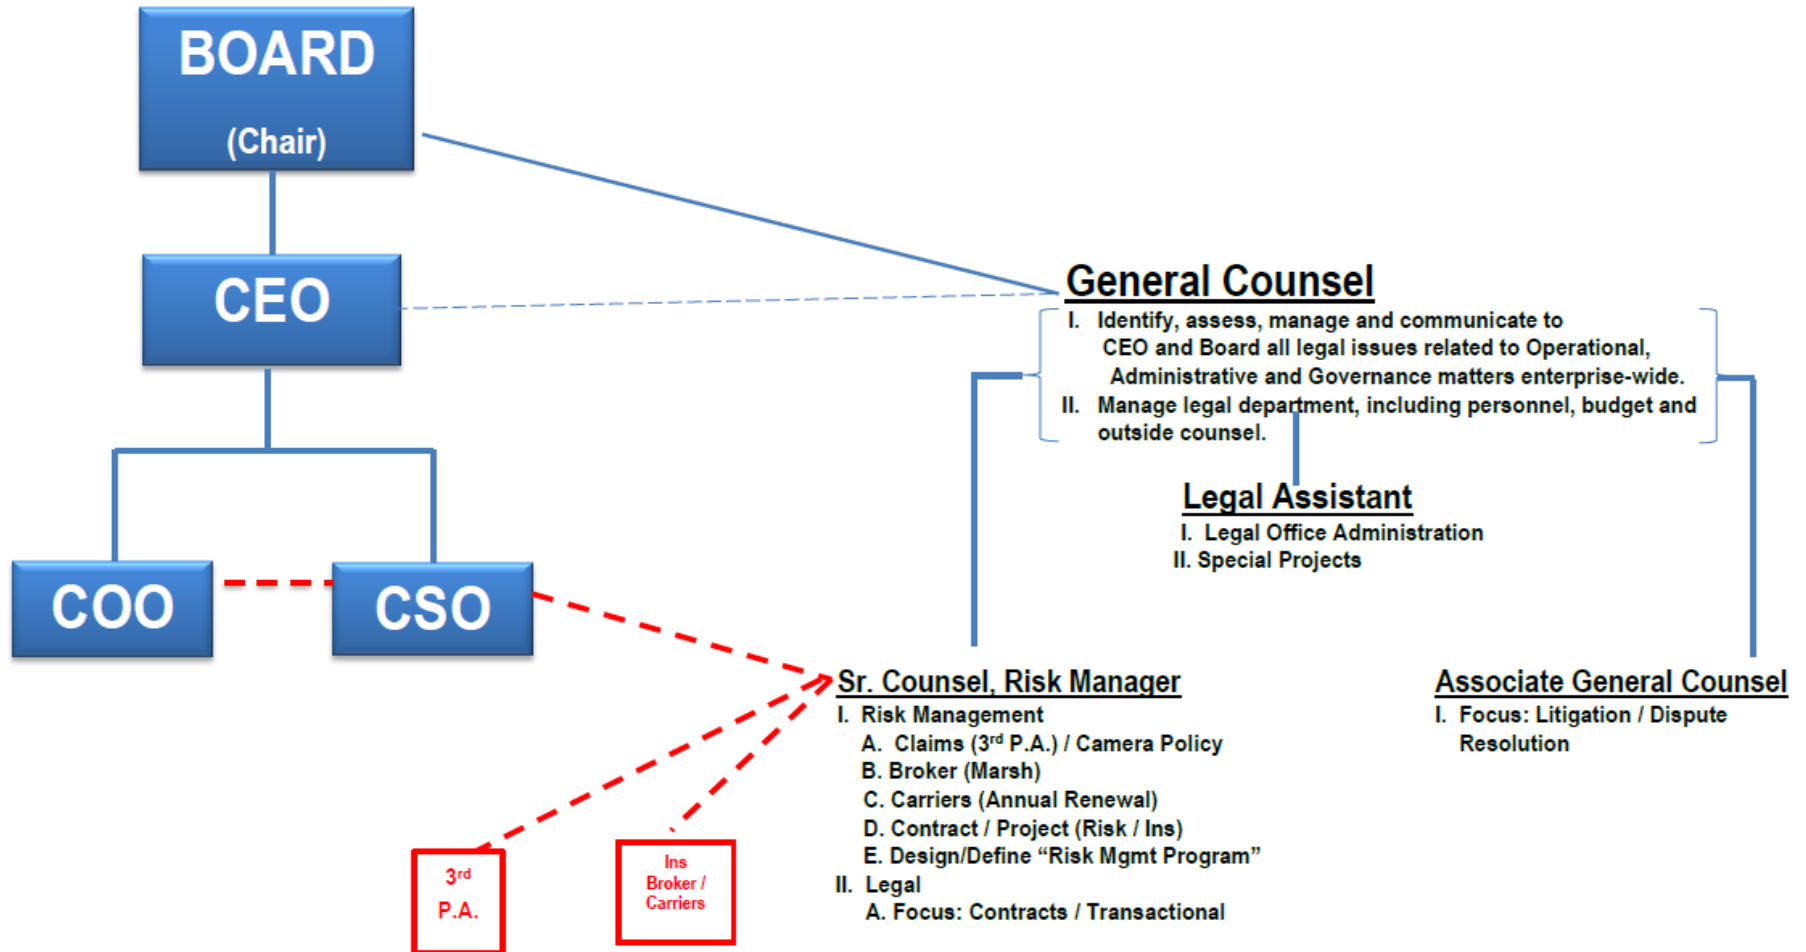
BOARD

(Chair)

CEO

COO

CSO

General Counsel

I. Identify, assess, manage and communicate to CEO and Board all legal issues related to Operational, Administrative and Governance matters enterprise-wide.

II. Manage legal department, including personnel, budget and outside counsel.

Legal Assistant

I. Legal Office Administration

II. Special Projects

Sr. Counsel, Risk Manager

I. Risk Management

A. Claims (3$^{rd}$ P.A.) / Camera Policy

B. Broker (Marsh)

C. Carriers (Annual Renewal)

D. Contract / Project (Risk / Ins)

E. Design/Define "Risk Mgmt Program"

II. Legal

A. Focus: Contracts / Transactional

Associate General Counsel

I. Focus: Litigation / Dispute Resolution

3$^{rd}$ P.A.

Ins Broker / Carriers